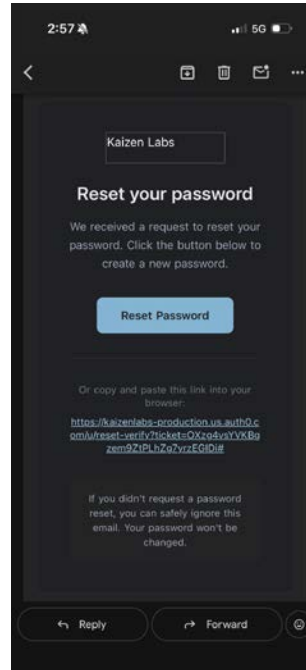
2:57

5G

Kaizen Labs

Reset your password

We received a request to reset your password. Click the button below to create a new password.

Reset Password

Or copy and paste this link into your browser:

https://kaizenlabs-production.us.auth0.com/u/reset-verify?ticket=OXzg4vsYVKBgzem9ZtPLhZg7yrzEGIDi#

If you didn't request a password reset, you can safely ignore this email. Your password won't be changed.

Reply

Forward